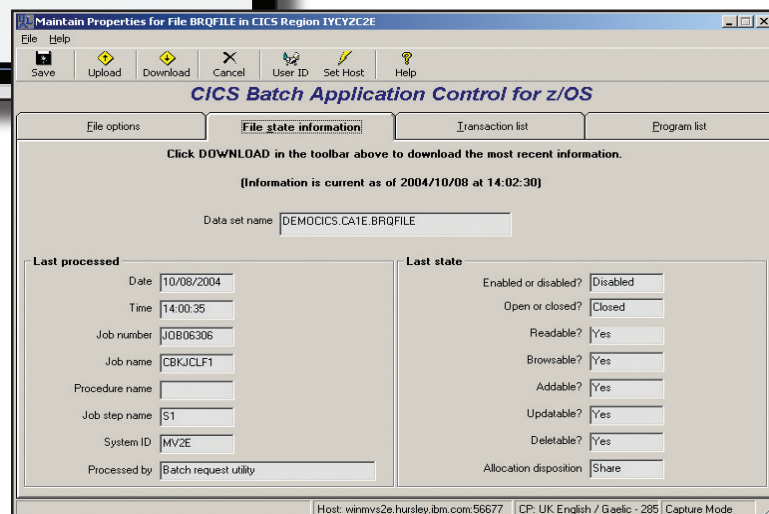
Maintain Properties for File BRQFILE in CICS Region IYCYZC2E

File Help

Save Upload Download Cancel User ID Set Host Help

CICS Batch Application Control for z/OS

File options | File state information | Transaction list | Program list

Click DOWNLOAD in the toolbar above to download the most recent information.

(Information is current as of 2004/10/08 at 14:02:30)

Data set name DEMOCICS.CA1E.BRQFILE

Last processed

Date 10/08/2004

Time 14:00:35

Job number JOB06306

Job name CBKJCLF1

Procedure name

Job step name S1

System ID MV2E

Processed by Batch request utility

Last state

Enabled or disabled? Disabled

Open or closed? Closed

Readable? Yes

Browsable? Yes

Addable? Yes

Updatable? Yes

Deletable? Yes

Allocation disposition Share

Host: winmvs2e.hursley.ibm.com:56677 | CP: UK English / Gaelic - 285 | Capture Mode